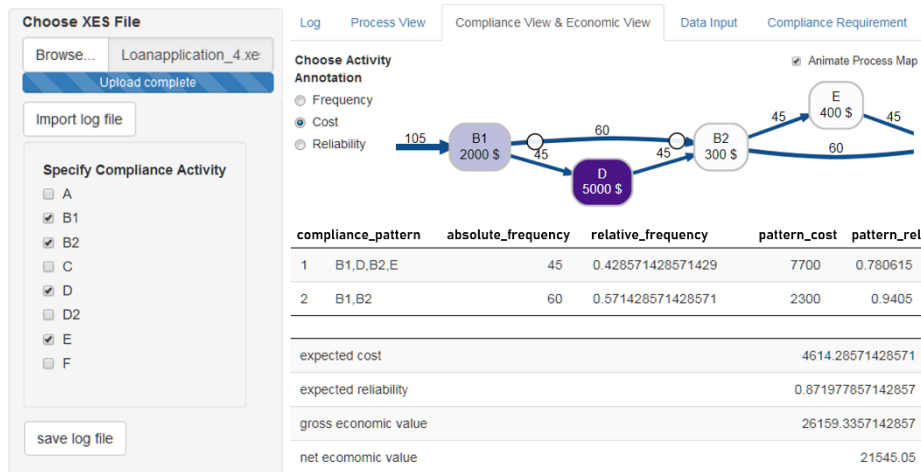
Choose XES File

Browse... Loanapplication_4.xe

Upload complete

Import log file

Specify Compliance Activity

A
B1
B2
C
D
D2
E
F

save log file

Log | Process View | Compliance View & Economic View | Data Input | Compliance Requirement

Choose Activity Annotation

Frequency
Cost
Reliability

Animate Process Map

105
B1 2000 $
60
45
D 5000 $
45
B2 300 $
45
E 400 $
45
60

| | compliance_pattern | absolute_frequency | relative_frequency | pattern_cost | pattern_rel |
|---|---|---|---|---|---|
| 1 | B1,D,B2,E | 45 | 0.428571428571429 | 7700 | 0.780615 |
| 2 | B1,B2 | 60 | 0.571428571428571 | 2300 | 0.9405 |

| | |
|---|---|
| expected cost | 4614.28571428571 |
| expected reliability | 0.871977857142857 |
| gross economic value | 26159.3357142857 |
| net ecomomic value | 21545.05 |